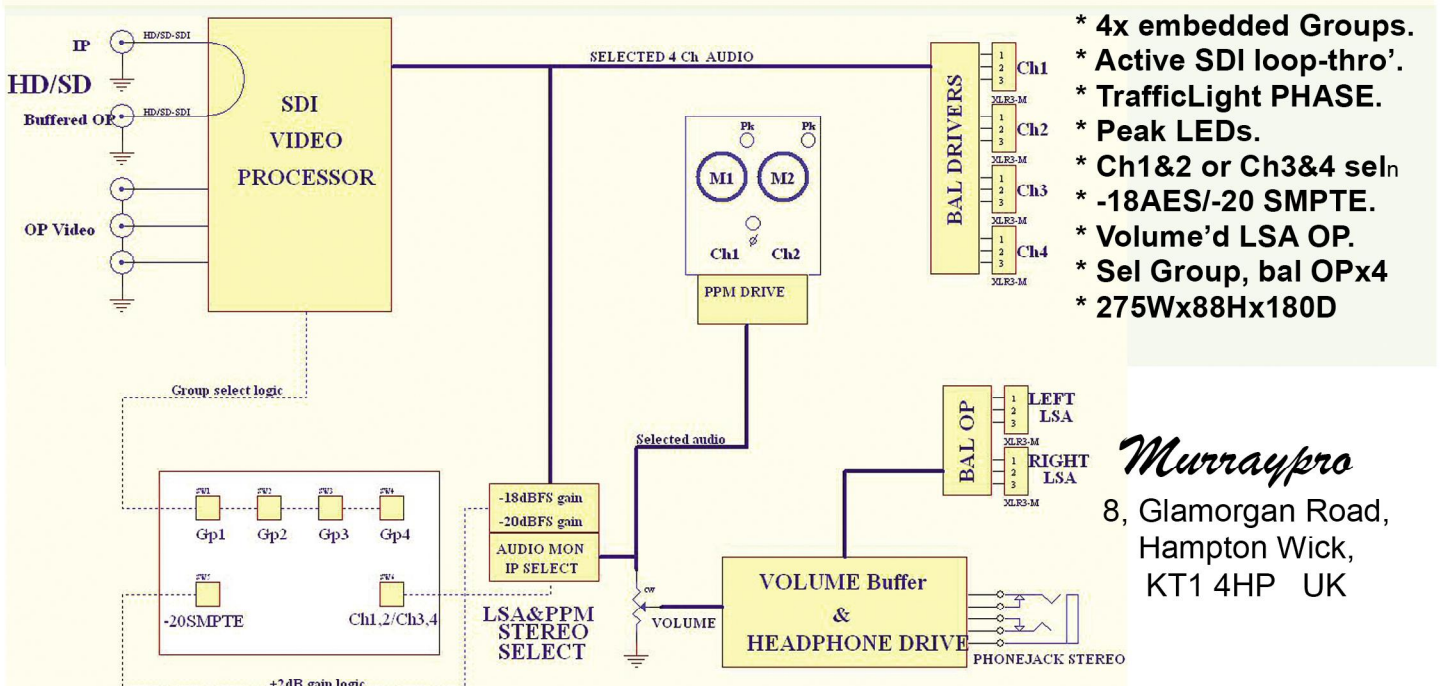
IP
HD/SD-SDI
HD/SD
Buffered OP
HD/SD-SDI
OP Video

SDI
VIDEO
PROCESSOR

SELECTED 4 Ch AUDIO

Pk
Pk
M1
M2
ø
Ch1
Ch2
PPM DRIVE

BAL DRIVERS
1
2
3
Ch1
XLR3-M
1
2
3
Ch2
XLR3-M
1
2
3
Ch3
XLR3-M
1
2
3
Ch4
XLR3-M

* 4x embedded Groups.
* Active SDI loop-thro'.
* TrafficLight PHASE.
* Peak LEDs.
* Ch1&2 or Ch3&4 seln
* -18AES/-20 SMPTE.
* Volume'd LSA OP.
* Sel Group, bal OPx4
* 275Wx88Hx180D

Group select logic

SW1
SW2
SW3
SW4
Gp1
Gp2
Gp3
Gp4
SW5
SW6
-20SMPTE
Ch1,2/Ch3,4

+2dB gain logic

-18dBFS gain
-20dBFS gain
AUDIO MON
IP SELECT

Selected audio

LSA&PPM
STEREO
SELECT

CW
VOLUME

BAL OP
1
2
3
LEFT
LSA
XLR3-M
1
2
3
RIGHT
LSA
XLR3-M

VOLUME Buffer
&
HEADPHONE DRIVE
PHONEJACK STEREO

Murraypro
8, Glamorgan Road,
Hampton Wick,
KT1 4HP UK